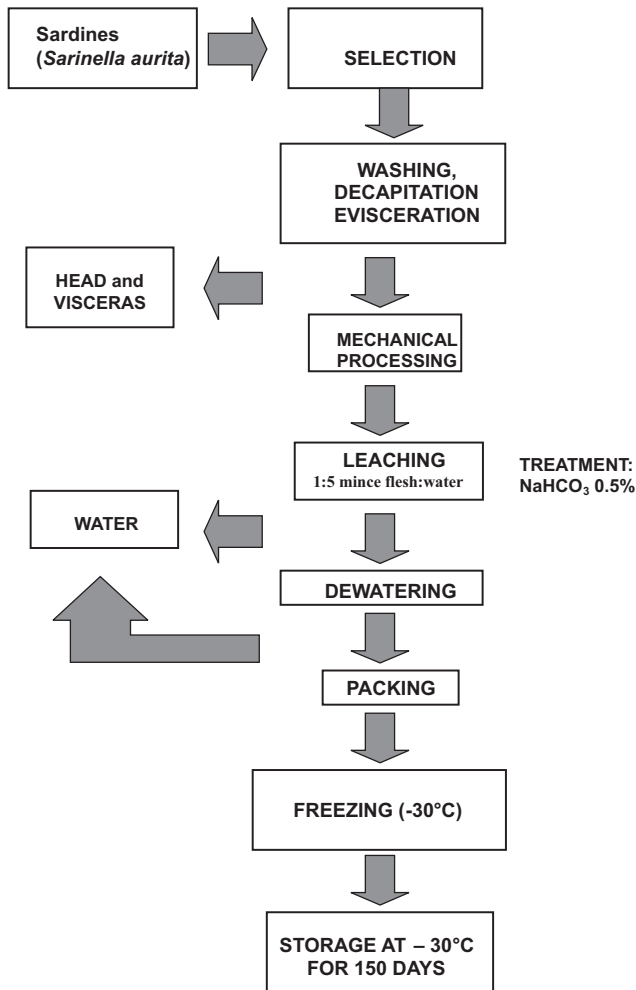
Sardines (*Sarinella aurita*)

SELECTION

WASHING, DECAPITATION EVISCERATION

HEAD and VISCERAS

MECHANICAL PROCESSING

LEACHING
1:5 mince flesh:water

TREATMENT: $NaHCO_3$ 0.5%

WATER

DEWATERING

PACKING

FREEZING (-30°C)

STORAGE AT – 30°C FOR 150 DAYS